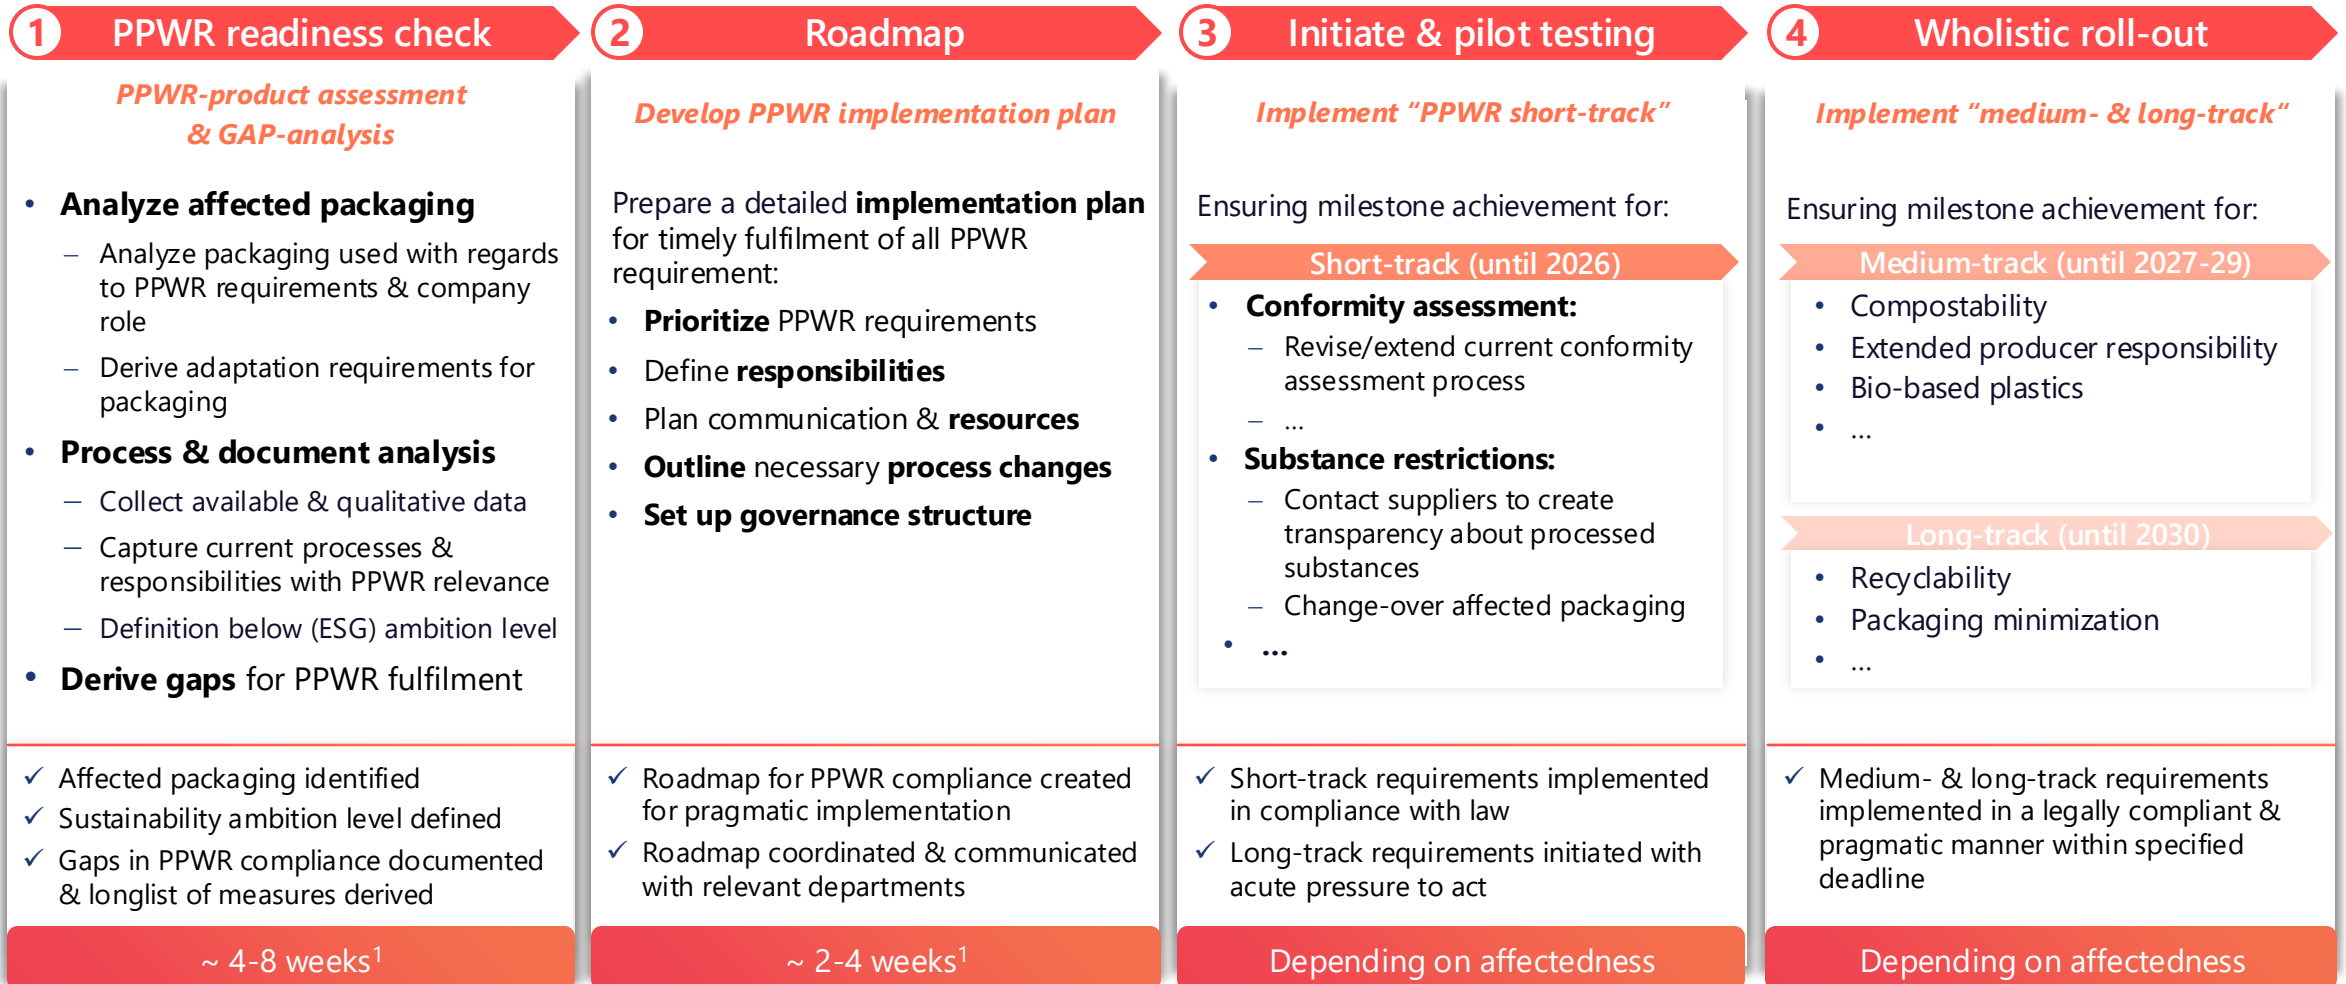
1 PPWR readiness check

PPWR-product assessment & GAP-analysis

- **Analyze affected packaging**
  - Analyze packaging used with regards to PPWR requirements & company role
  - Derive adaptation requirements for packaging
- **Process & document analysis**
  - Collect available & qualitative data
  - Capture current processes & responsibilities with PPWR relevance
  - Definition below (ESG) ambition level
- **Derive gaps** for PPWR fulfilment

✓ Affected packaging identified
✓ Sustainability ambition level defined
✓ Gaps in PPWR compliance documented & longlist of measures derived

~ 4-8 weeks$^1$

2 Roadmap

Develop PPWR implementation plan

Prepare a detailed **implementation plan** for timely fulfilment of all PPWR requirement:

- **Prioritize** PPWR requirements
- Define **responsibilities**
- Plan communication & **resources**
- **Outline** necessary **process changes**
- **Set up governance structure**

✓ Roadmap for PPWR compliance created for pragmatic implementation
✓ Roadmap coordinated & communicated with relevant departments

~ 2-4 weeks$^1$

3 Initiate & pilot testing

Implement "PPWR short-track"

Ensuring milestone achievement for:

Short-track (until 2026)

- **Conformity assessment:**
  - Revise/extend current conformity assessment process
  - ...
- **Substance restrictions:**
  - Contact suppliers to create transparency about processed substances
  - Change-over affected packaging
- **...**

✓ Short-track requirements implemented in compliance with law
✓ Long-track requirements initiated with acute pressure to act

Depending on affectedness

4 Wholistic roll-out

Implement "medium- & long-track"

Ensuring milestone achievement for:

Medium-track (until 2027-29)

- Compostability
- Extended producer responsibility
- Bio-based plastics
- ...

Long-track (until 2030)

- Recydability
- Packaging minimization
- ...

✓ Medium- & long-track requirements implemented in a legally compliant & pragmatic manner within specified deadline

Depending on affectedness